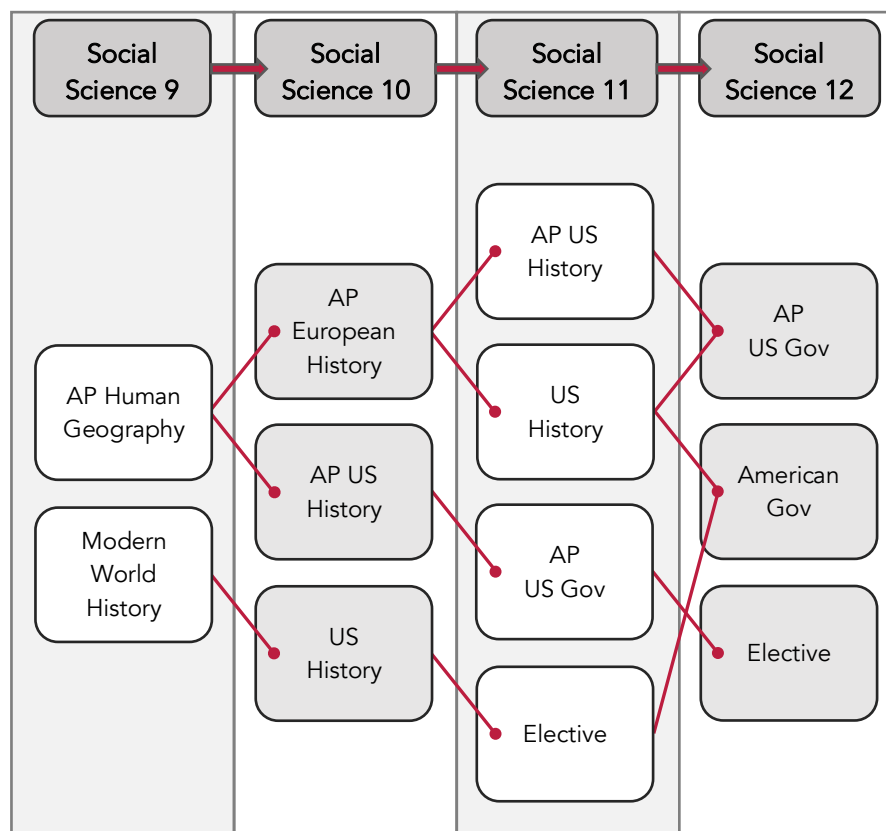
Social Science 9

Social Science 10

Social Science 11

Social Science 12

AP Human Geography

Modern World History

AP European History

AP US History

US History

AP US History

US History

AP US Gov

Elective

AP US Gov

American Gov

Elective